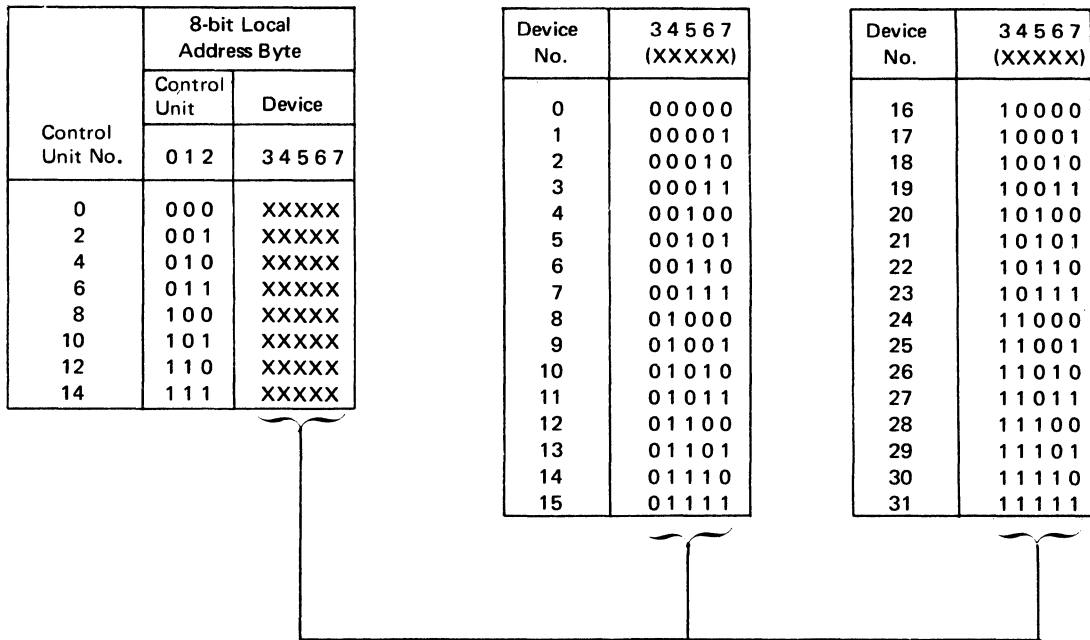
| Control Unit No. | 8-bit Local Address Byte: Control Unit 0 1 2 | Device 3 4 5 6 7 |
|---|---|---|
| 0 | 0 0 0 | XXXXX |
| 2 | 0 0 1 | XXXXX |
| 4 | 0 1 0 | XXXXX |
| 6 | 0 1 1 | XXXXX |
| 8 | 1 0 0 | XXXXX |
| 10 | 1 0 1 | XXXXX |
| 12 | 1 1 0 | XXXXX |
| 14 | 1 1 1 | XXXXX |

| Device No. | 3 4 5 6 7 (XXXXX) |
|---|---|
| 0 | 0 0 0 0 0 |
| 1 | 0 0 0 0 1 |
| 2 | 0 0 0 1 0 |
| 3 | 0 0 0 1 1 |
| 4 | 0 0 1 0 0 |
| 5 | 0 0 1 0 1 |
| 6 | 0 0 1 1 0 |
| 7 | 0 0 1 1 1 |
| 8 | 0 1 0 0 0 |
| 9 | 0 1 0 0 1 |
| 10 | 0 1 0 1 0 |
| 11 | 0 1 0 1 1 |
| 12 | 0 1 1 0 0 |
| 13 | 0 1 1 0 1 |
| 14 | 0 1 1 1 0 |
| 15 | 0 1 1 1 1 |

| Device No. | 3 4 5 6 7 (XXXXX) |
|---|---|
| 16 | 1 0 0 0 0 |
| 17 | 1 0 0 0 1 |
| 18 | 1 0 0 1 0 |
| 19 | 1 0 0 1 1 |
| 20 | 1 0 1 0 0 |
| 21 | 1 0 1 0 1 |
| 22 | 1 0 1 1 0 |
| 23 | 1 0 1 1 1 |
| 24 | 1 1 0 0 0 |
| 25 | 1 1 0 0 1 |
| 26 | 1 1 0 1 0 |
| 27 | 1 1 0 1 1 |
| 28 | 1 1 1 0 0 |
| 29 | 1 1 1 0 1 |
| 30 | 1 1 1 1 0 |
| 31 | 1 1 1 1 1 |